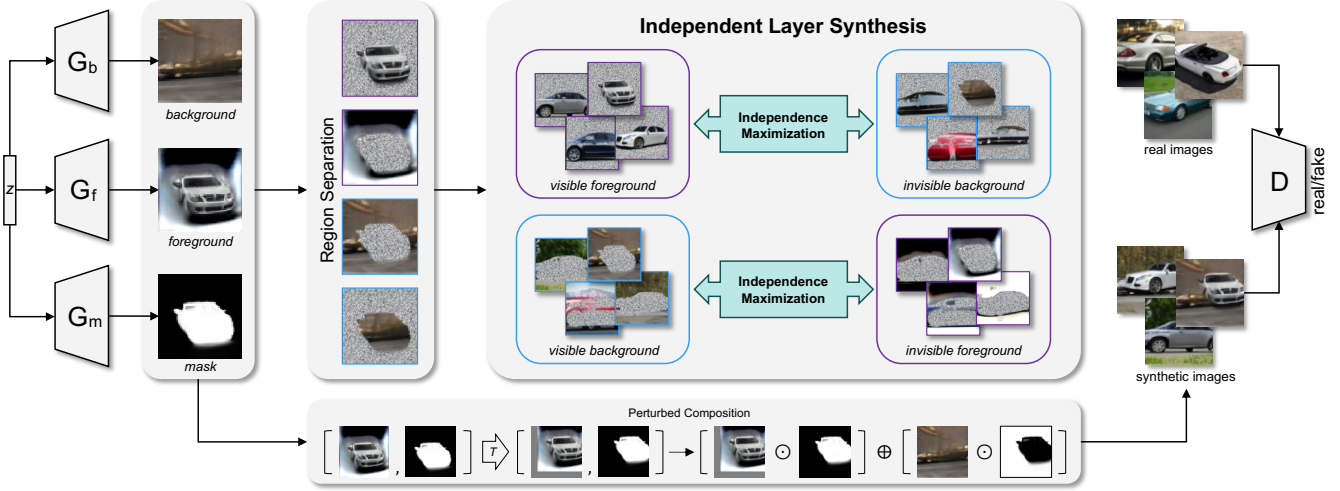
$G_b$

$G_f$

$G_m$

$z$

background

foreground

mask

Region Separation

Independent Layer Synthesis

Independence Maximization

visible foreground

invisible background

Independence Maximization

visible background

invisible foreground

real images

synthetic images

D

real/fake

Perturbed Composition

$T$

$\odot$

$\oplus$

$\odot$